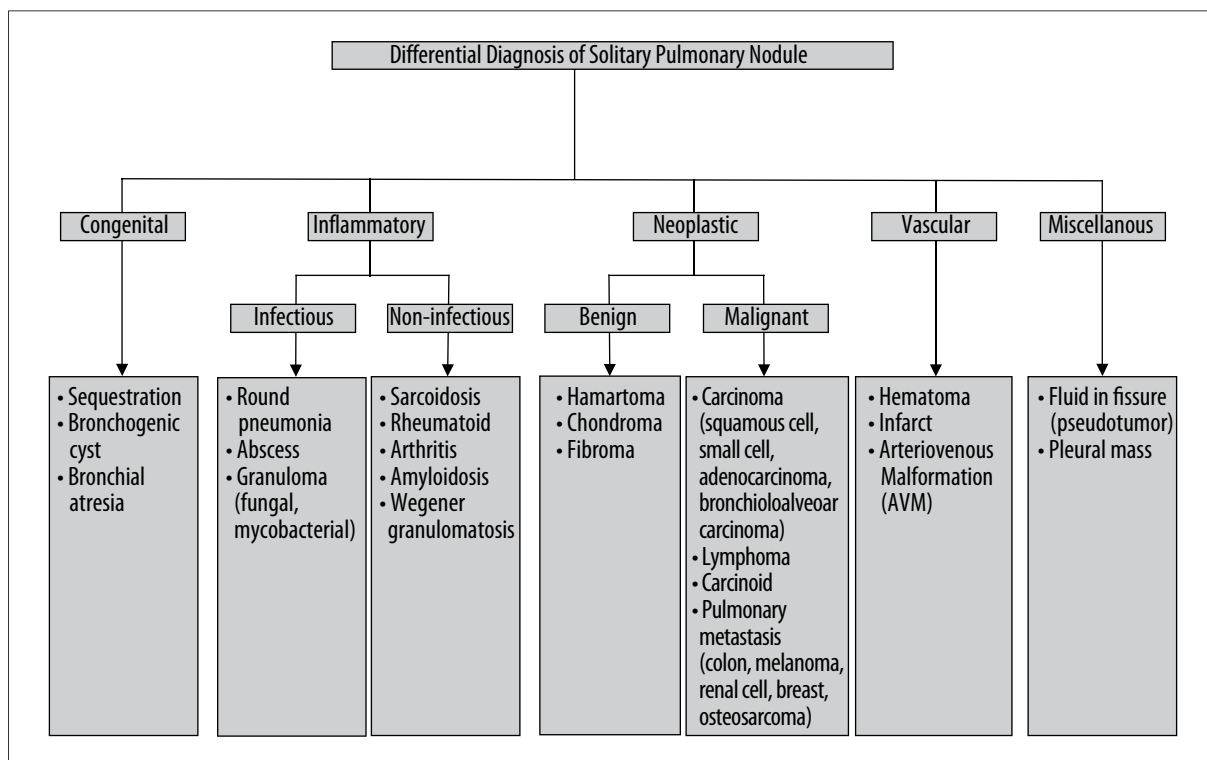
Differential Diagnosis of Solitary Pulmonary Nodule

Congenital

Inflammatory

Neoplastic

Vascular

Miscellanous

Infectious

Non-infectious

Benign

Malignant

• Sequestration
• Bronchogenic cyst
• Bronchial atresia

• Round pneumonia
• Abscess
• Granuloma (fungal, mycobacterial)

• Sarcoidosis
• Rheumatoid
• Arthritis
• Amyloidosis
• Wegener granulomatosis

• Hamartoma
• Chondroma
• Fibroma

• Carcinoma (squamous cell, small cell, adenocarcinoma, bronchioloalveoar carcinoma)
• Lymphoma
• Carcinoid
• Pulmonary metastasis (colon, melanoma, renal cell, breast, osteosarcoma)

• Hematoma
• Infarct
• Arteriovenous Malformation (AVM)

• Fluid in fissure (pseudotumor)
• Pleural mass